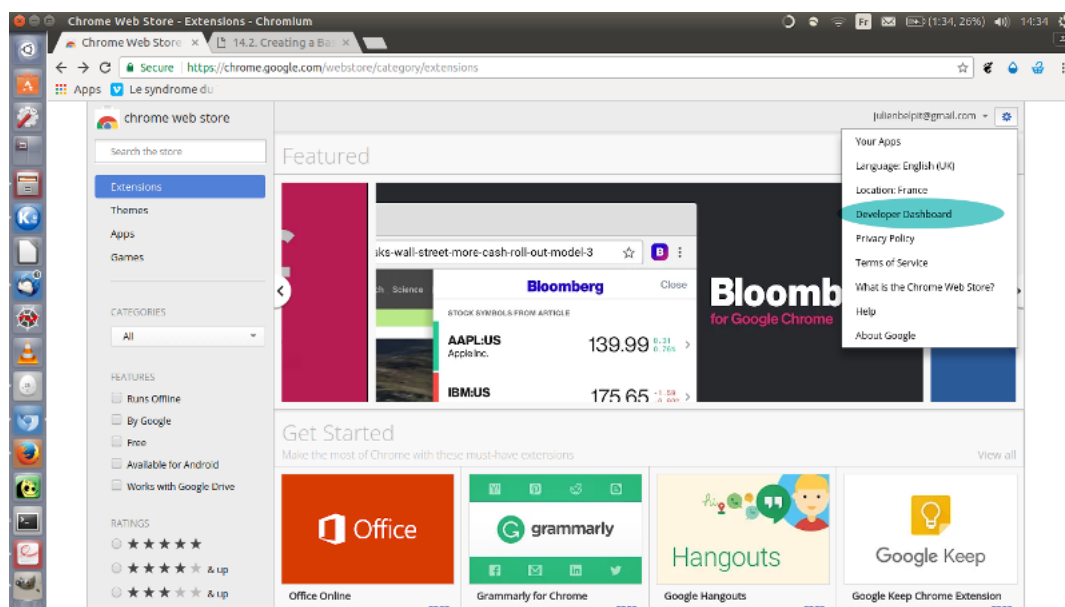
Chrome Web Store - Extensions - Chromium

Fr (1:34, 26%) 14:34

Chrome Web Store ×
14.2. Creating a Ba ×

Secure https://chrome.google.com/webstore/category/extensions

Apps Le syndrome du

chrome web store

Search the store

Extensions
Themes
Apps
Games

CATEGORIES
All

FEATURES
Runs Offline
By Google
Free
Available for Android
Works with Google Drive

RATINGS
★★★★★
★★★★ & up
★★★ & up

julienbelpit@gmail.com

Your Apps
Language: English (UK)
Location: France
Developer Dashboard
Privacy Policy
Terms of Service
What is the Chrome Web Store?
Help
About Google

Featured

sks-wall-street-more-cash-roll-out-model-3
h Science Bloomberg Close
STOCK SYMBOLS FROM ARTICLE
AAPL:US Apple Inc. 139.99
IBM:US 175.65
Bloomb
for Google Chrome

Get Started
Make the most of Chrome with these must-have extensions
View all

Office
Office Online
grammarly
Grammarly for Chrome
Hangouts
Google Hangouts
Google Keep
Google Keep Chrome Extension